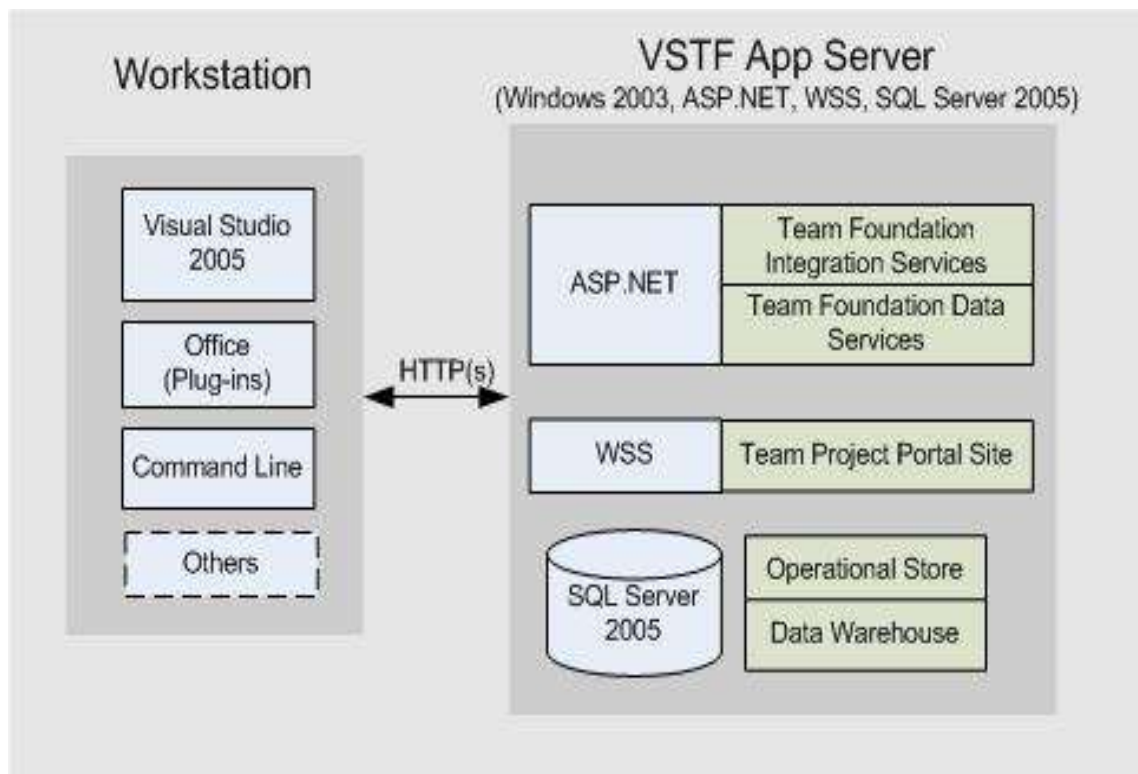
Workstation

Visual Studio 2005

Office (Plug-ins)

Command Line

Others

HTTP(s)

VSTF App Server

(Windows 2003, ASP.NET, WSS, SQL Server 2005)

ASP.NET

Team Foundation Integration Services

Team Foundation Data Services

WSS

Team Project Portal Site

SQL Server 2005

Operational Store

Data Warehouse